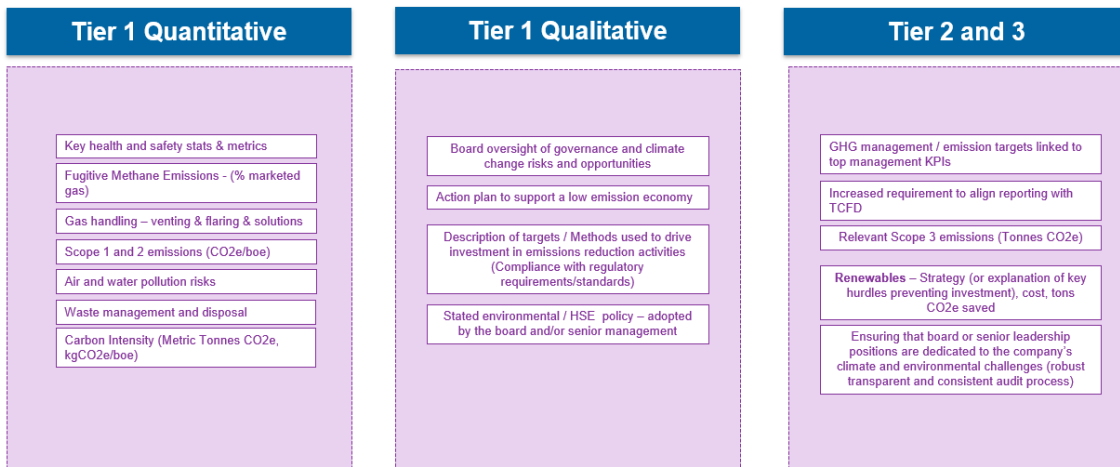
Tier 1 Quantitative

Key health and safety stats & metrics

Fugitive Methane Emissions - (% marketed gas)

Gas handling – venting & flaring & solutions

Scope 1 and 2 emissions (CO2e/boe)

Air and water pollution risks

Waste management and disposal

Carbon Intensity (Metric Tonnes CO2e, kgCO2e/boe)

Tier 1 Qualitative

Board oversight of governance and climate change risks and opportunities

Action plan to support a low emission economy

Description of targets / Methods used to drive investment in emissions reduction activities (Compliance with regulatory requirements/standards)

Stated environmental / HSE policy – adopted by the board and/or senior management

Tier 2 and 3

GHG management / emission targets linked to top management KPIs

Increased requirement to align reporting with TCFD

Relevant Scope 3 emissions (Tonnes CO2e)

Renewables – Strategy (or explanation of key hurdles preventing investment), cost, tons CO2e saved

Ensuring that board or senior leadership positions are dedicated to the company's climate and environmental challenges (robust transparent and consistent audit process)